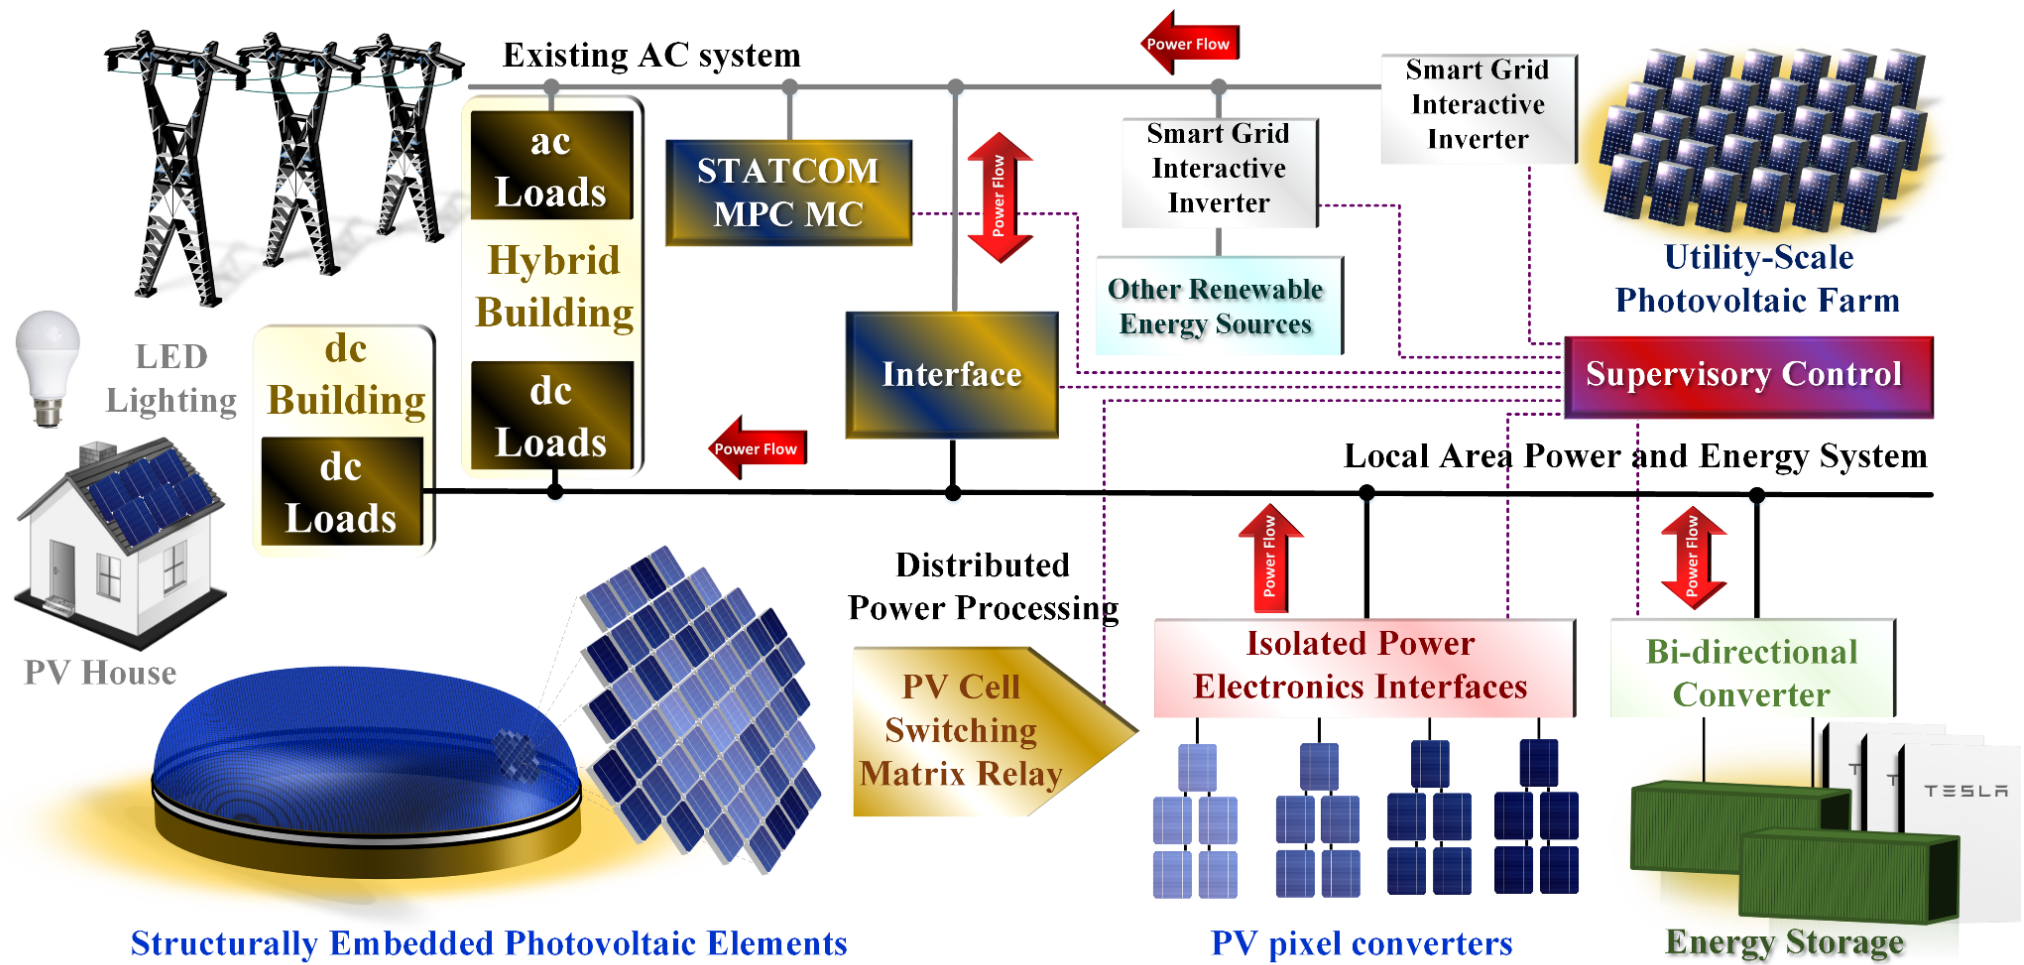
Existing AC system

Power Flow

Smart Grid Interactive Inverter

ac Loads

Hybrid Building

STATCOM MPC MC

Power Flow

Smart Grid Interactive Inverter

Utility-Scale Photovoltaic Farm

Other Renewable Energy Sources

LED Lighting

dc Building

dc Loads

dc Loads

Interface

Supervisory Control

Power Flow

Local Area Power and Energy System

PV House

Distributed Power Processing

Power Flow

Power Flow

PV Cell Switching Matrix Relay

Isolated Power Electronics Interfaces

Bi-directional Converter

TESLA

Structurally Embedded Photovoltaic Elements

PV pixel converters

Energy Storage